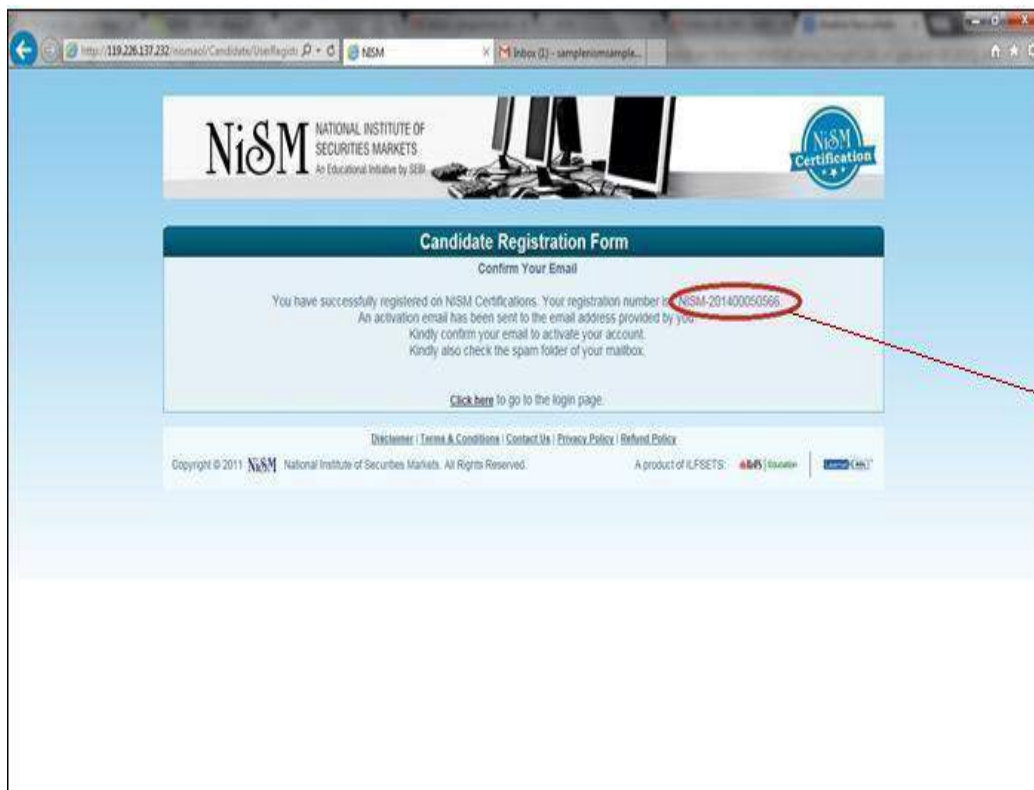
http://119.226.137.232/nismaol/Candidate/UserRegist NISM Inbox (1) - samplenismsample...

NiSM NATIONAL INSTITUTE OF SECURITIES MARKETS An Educational Initiative by SEBI

NiSM Certification

Candidate Registration Form

Confirm Your Email

You have successfully registered on NISM Certifications. Your registration number is NISM-201400050566.
An activation email has been sent to the email address provided by you.
Kindly confirm your email to activate your account.
Kindly also check the spam folder of your mailbox.

Click here to go to the login page.

Disclaimer | Terms & Conditions | Contact Us | Privacy Policy | Refund Policy

Copyright © 2011 NiSM National Institute of Securities Markets. All Rights Reserved.

A product of ILFSETS: IL&FS Education